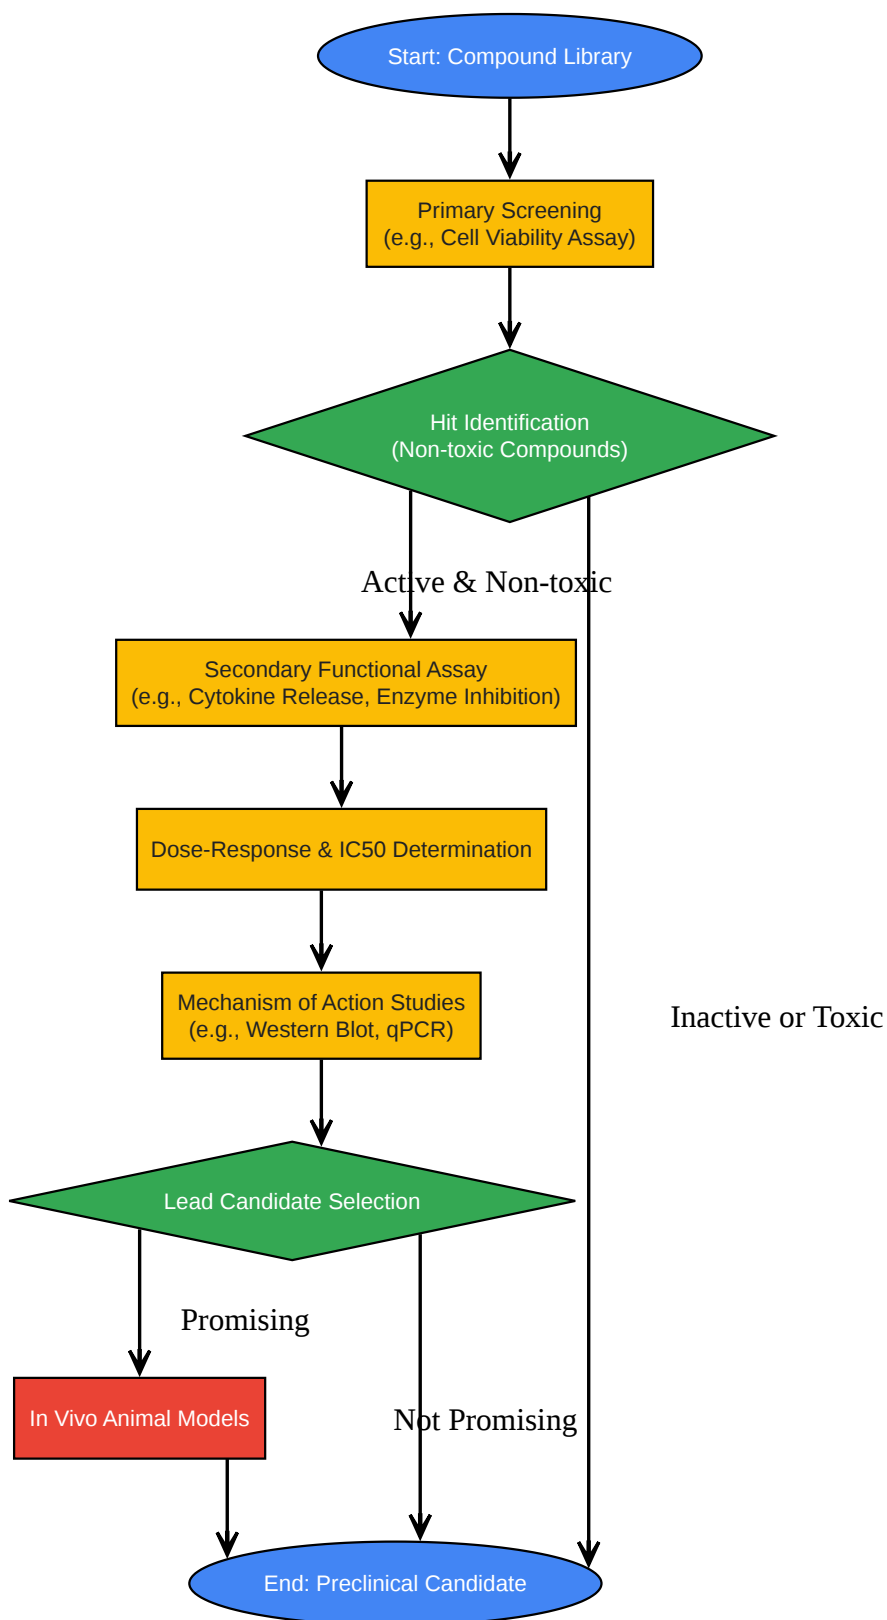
Start: Compound Library

Primary Screening
(e.g., Cell Viability Assay)

Hit Identification
(Non-toxic Compounds)

Active & Non-toxic

Secondary Functional Assay
(e.g., Cytokine Release, Enzyme Inhibition)

Dose-Response & IC50 Determination

Mechanism of Action Studies
(e.g., Western Blot, qPCR)

Inactive or Toxic

Lead Candidate Selection

Promising

In Vivo Animal Models

Not Promising

End: Preclinical Candidate